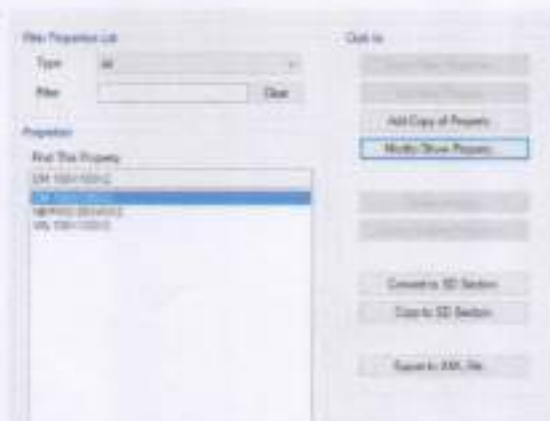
Filter Properties List

Type All

Filter Clear

Properties

Find This Property

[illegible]

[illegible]

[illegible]

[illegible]

Click to:

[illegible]

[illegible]

Add Copy of Property

Modify/Show Property

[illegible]

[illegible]

Convert to SD Section

Copy to SD Section

Export to XML File